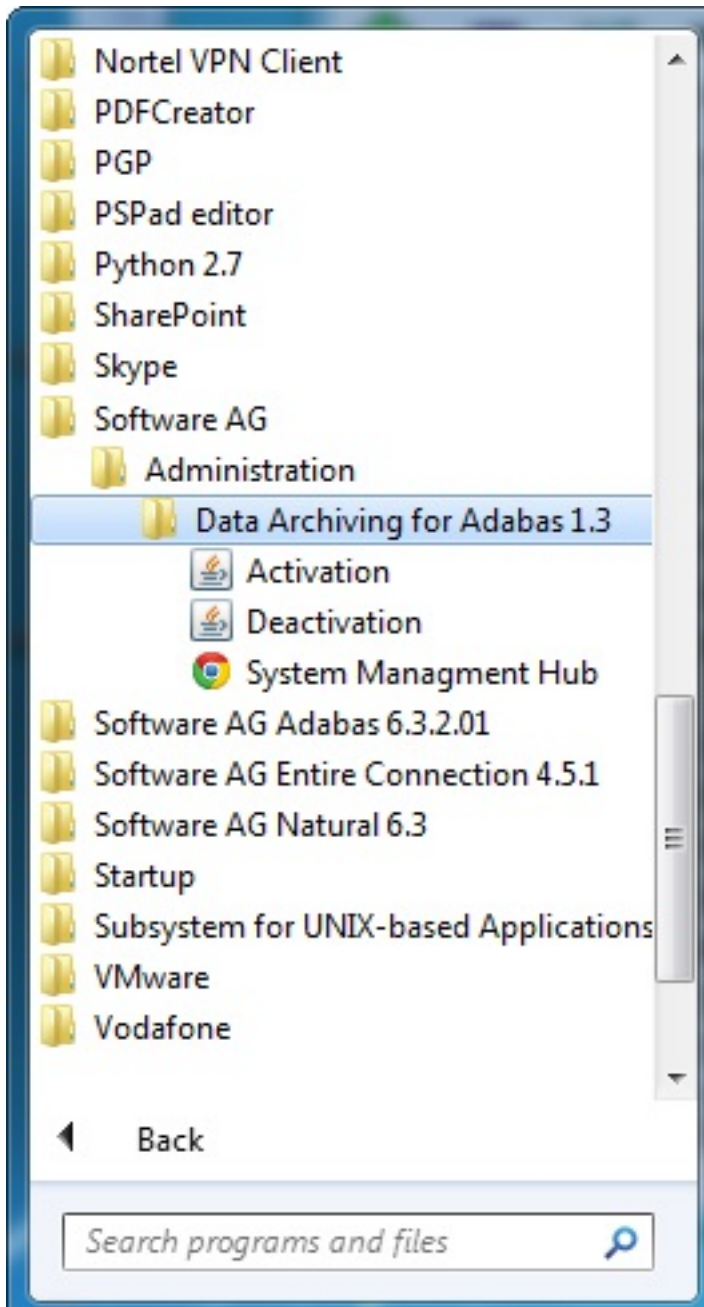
Nortel VPN Client
PDFCreator
PGP
PSPad editor
Python 2.7
SharePoint
Skype
Software AG
Administration
Data Archiving for Adabas 1.3
Activation
Deactivation
System Managment Hub
Software AG Adabas 6.3.2.01
Software AG Entire Connection 4.5.1
Software AG Natural 6.3
Startup
Subsystem for UNIX-based Applications
VMware
Vodafone

Back

Search programs and files